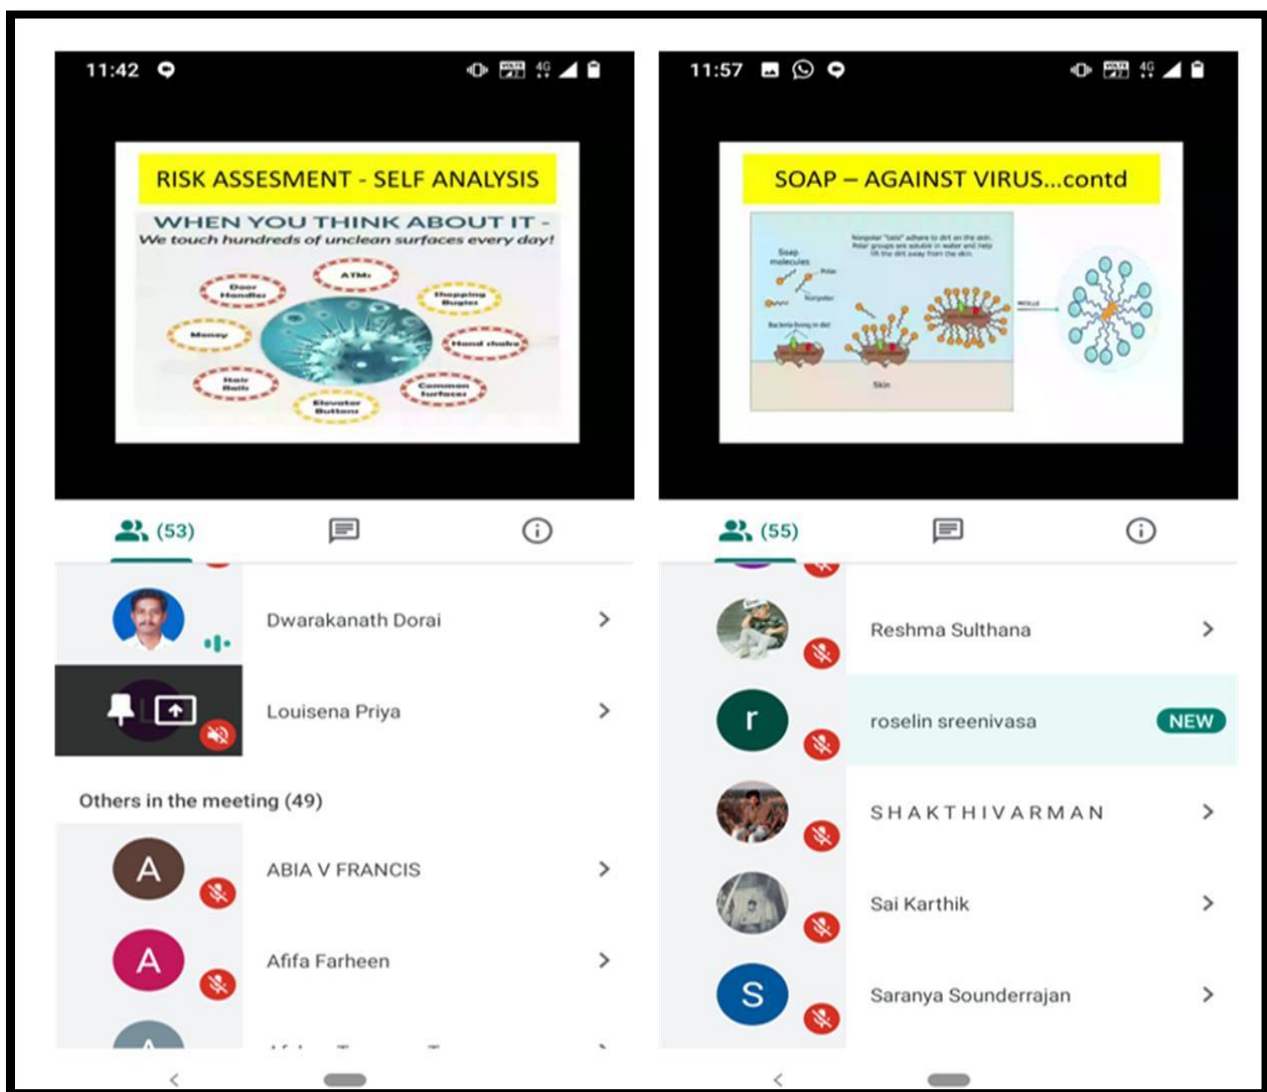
11:42

RISK ASSESMENT - SELF ANALYSIS

WHEN YOU THINK ABOUT IT -
We touch hundreds of unclean surfaces every day!

ATMs
Door Handles
Shopping Buggies
Money
Hand shake
Stair Rails
Common Surfaces
Elevator Buttons

(53)

Dwarakanath Dorai

Louisena Priya

Others in the meeting (49)

A ABIA V FRANCIS

A Afifa Farheen

11:57

SOAP – AGAINST VIRUS...contd

Soap molecules
Polar
Nonpolar
Bacteria living in dirt
Skin
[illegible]

(55)

Reshma Sulthana

r roselin sreenivasa NEW

SHAKTHIVARMAN

Sai Karthik

S Saranya Sounderrajan